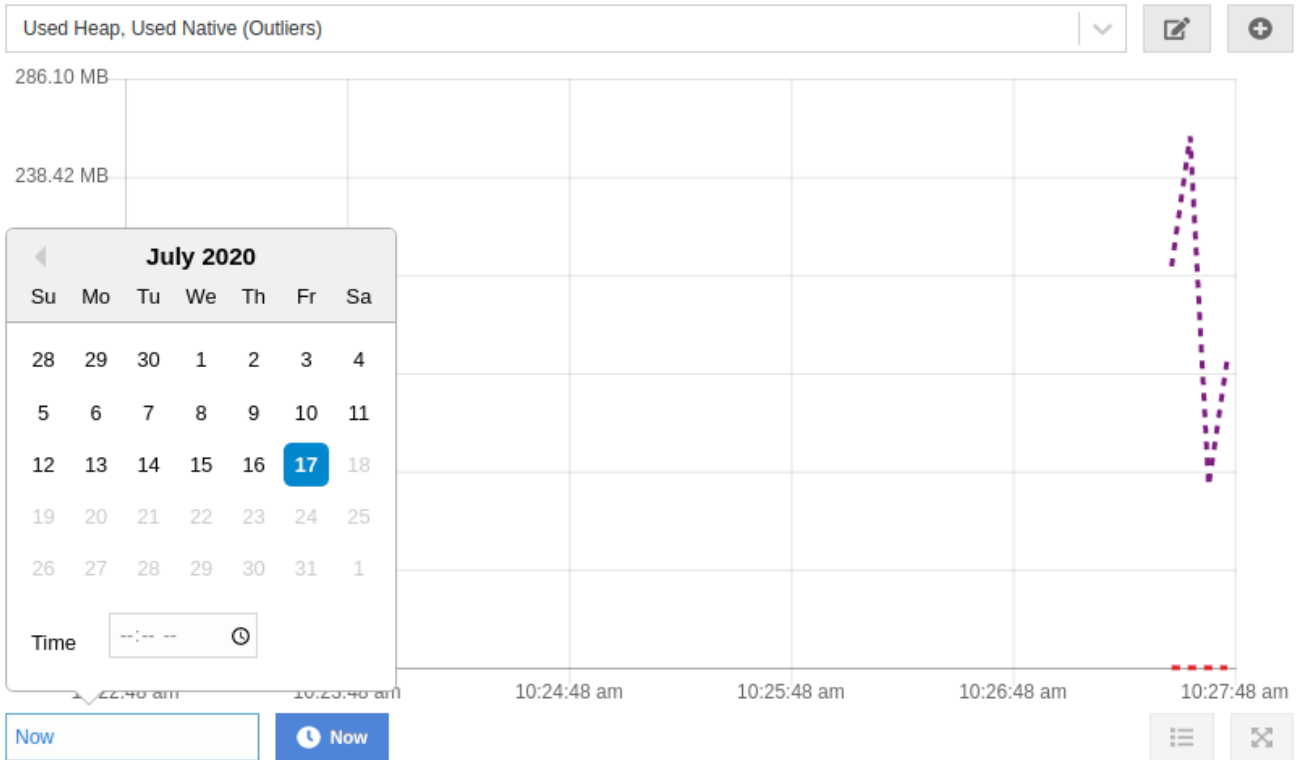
Used Heap, Used Native (Outliers)

286.10 MB
238.42 MB

July 2020

| Su | Mo | Tu | We | Th | Fr | Sa |
|---|---|---|---|---|---|---|
| 28 | 29 | 30 | 1 | 2 | 3 | 4 |
| 5 | 6 | 7 | 8 | 9 | 10 | 11 |
| 12 | 13 | 14 | 15 | 16 | 17 | 18 |
| 19 | 20 | 21 | 22 | 23 | 24 | 25 |
| 26 | 27 | 28 | 29 | 30 | 31 | 1 |

Time --:-- --

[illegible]:22:48 am 10:23:48 am 10:24:48 am 10:25:48 am 10:26:48 am 10:27:48 am

Now
Now